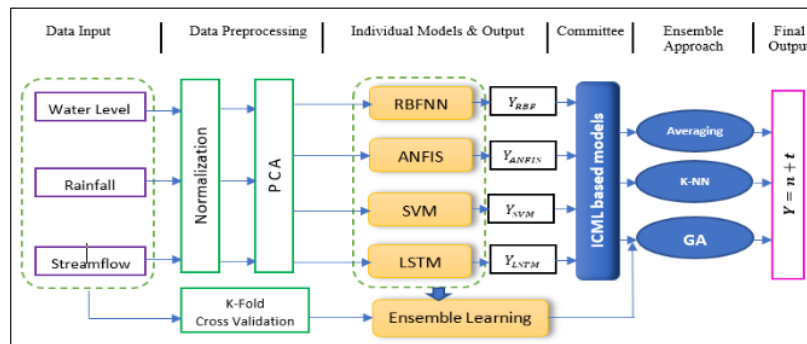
Data Input | Data Preprocessing | Individual Models & Output | Committee | Ensemble Approach | Final Output

Water Level

Rainfall

Streamflow

Normalization

PCA

RBFNN

ANFIS

SVM

LSTM

$Y_{RBF}$

$Y_{ANFIS}$

$Y_{SVM}$

$Y_{LSTM}$

ICML based models

Averaging

K-NN

GA

$Y = n + t$

K-Fold Cross Validation

Ensemble Learning